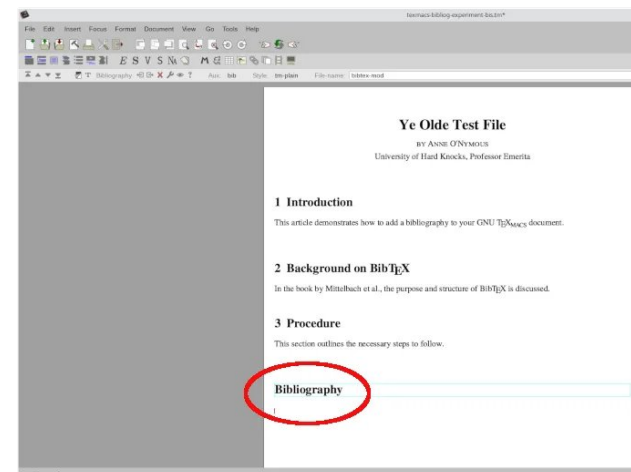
texmacs-biblog-experiment-bis.tm*

File Edit Insert Focus Format Document View Go Tools Help

Bibliography Aux: bib Style: tm-plain File name: bibtex-mod

Ye Olde Test File

BY ANNE O'NYMOUS

University of Hard Knocks, Professor Emerita

1 Introduction

This article demonstrates how to add a bibliography to your GNU T$_E$X$_{MACS}$ document.

2 Background on BibT$_E$X

In the book by Mittelbach et al., the purpose and structure of BibT$_E$X is discussed.

3 Procedure

This section outlines the necessary steps to follow.

Bibliography